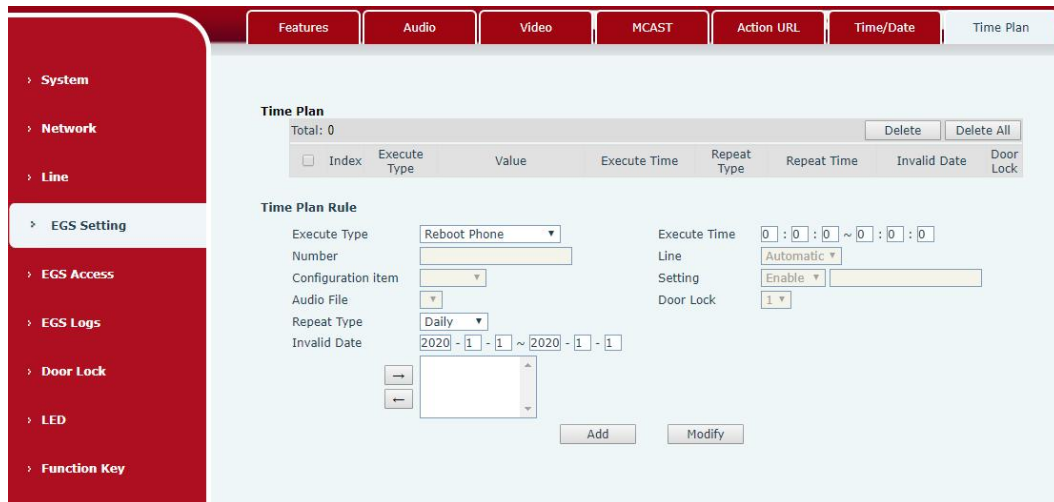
Features | Audio | Video | MCAST | Action URL | Time/Date | Time Plan

› System
› Network
› Line
› EGS Setting
› EGS Access
› EGS Logs
› Door Lock
› LED
› Function Key

Time Plan

Total: 0 Delete Delete All

| Index | Execute Type | Value | Execute Time | Repeat Type | Repeat Time | Invalid Date | Door Lock |
|---|---|---|---|---|---|---|---|

Time Plan Rule

Execute Type Reboot Phone
Execute Time 0 : 0 : 0 ~ 0 : 0 : 0
Number
Line Automatic
Configuration item
Setting Enable
Audio File
Door Lock 1
Repeat Type Daily
Invalid Date 2020 - 1 - 1 ~ 2020 - 1 - 1

→
←

Add Modify